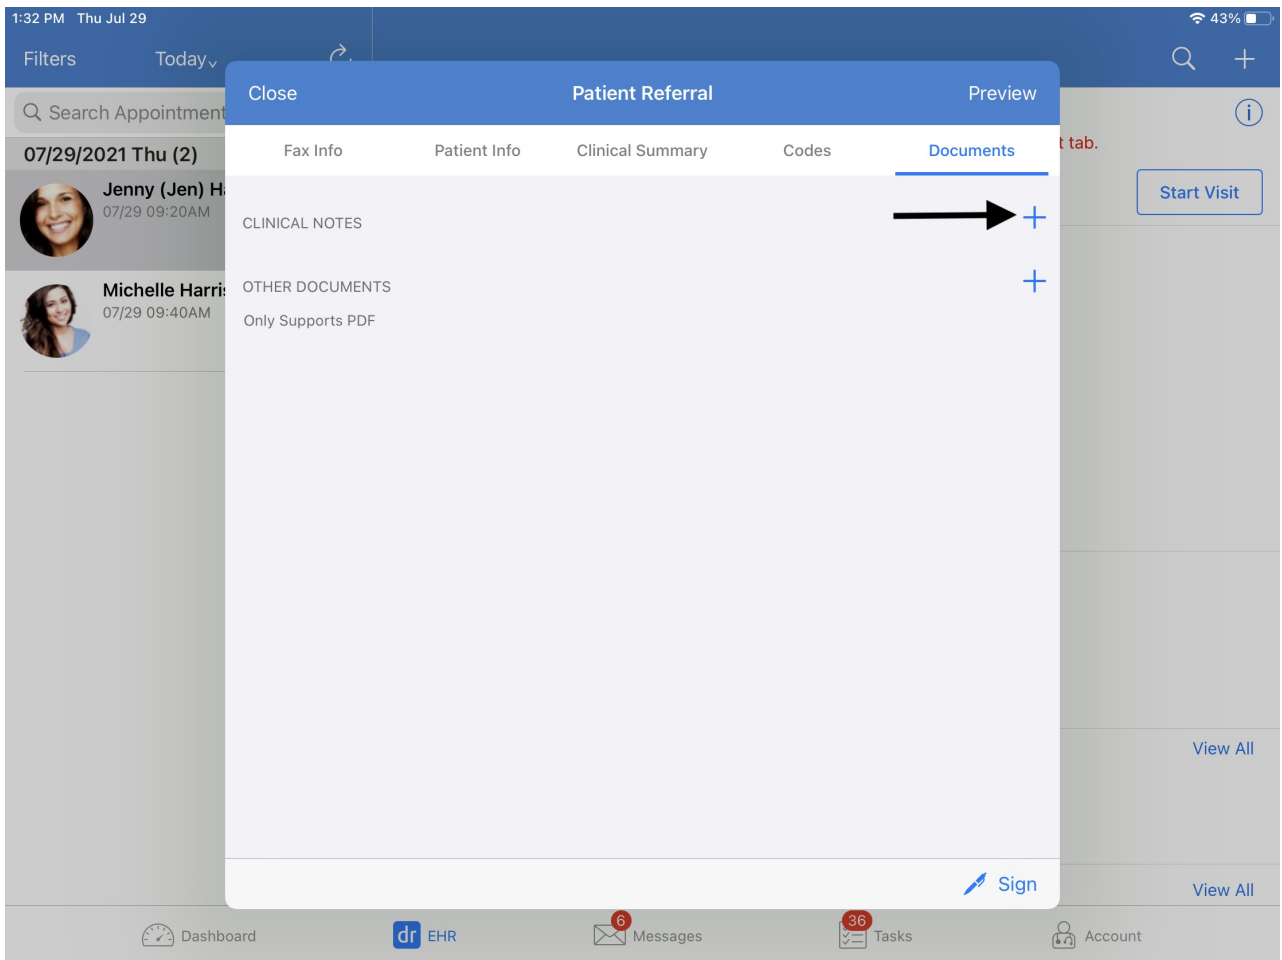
1:32 PM Thu Jul 29

43%

Filters Today

Search Appointment

07/29/2021 Thu (2)

Jenny (Jen) H
07/29 09:20AM

Michelle Harri
07/29 09:40AM

t tab.

Start Visit

View All

View All

Close Patient Referral Preview

Fax Info Patient Info Clinical Summary Codes Documents

CLINICAL NOTES +

OTHER DOCUMENTS +

Only Supports PDF

Sign

Dashboard dr EHR 6 Messages 36 Tasks Account